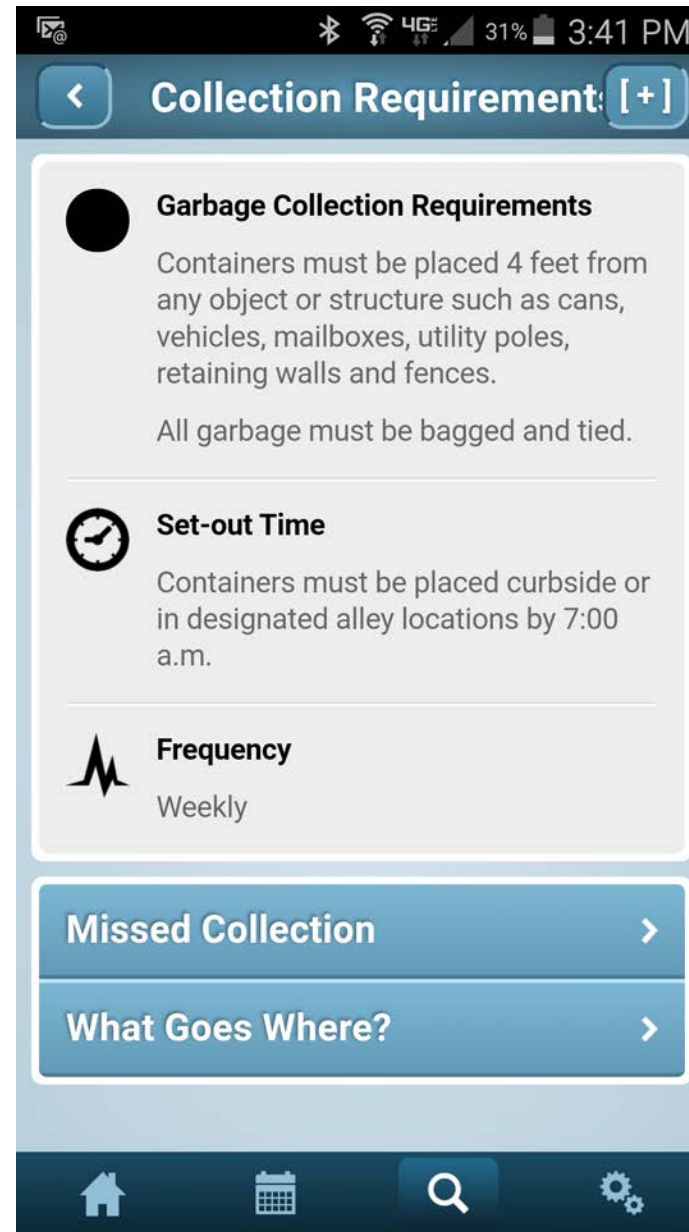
4G 31% 3:41 PM

<

Collection Requirement

[+]

Garbage Collection Requirements

Containers must be placed 4 feet from any object or structure such as cans, vehicles, mailboxes, utility poles, retaining walls and fences.

All garbage must be bagged and tied.

Set-out Time

Containers must be placed curbside or in designated alley locations by 7:00 a.m.

Frequency

Weekly

Missed Collection >

What Goes Where? >